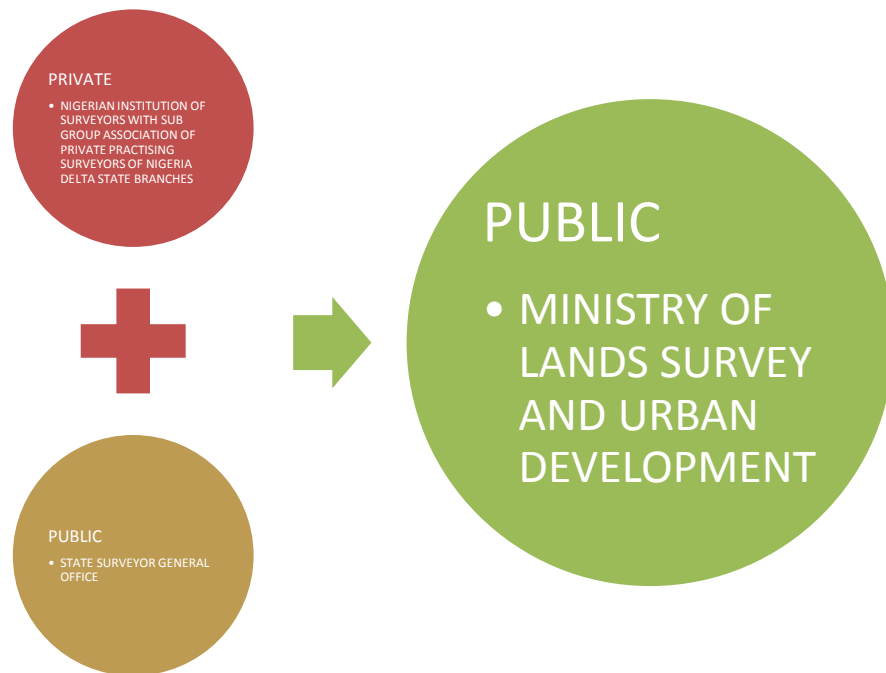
PRIVATE

- NIGERIAN INSTITUTION OF SURVEYORS WITH SUB GROUP ASSOCIATION OF PRIVATE PRACTISING SURVEYORS OF NIGERIA DELTA STATE BRANCHES

PUBLIC

- STATE SURVEYOR GENERAL OFFICE

PUBLIC

- MINISTRY OF LANDS SURVEY AND URBAN DEVELOPMENT